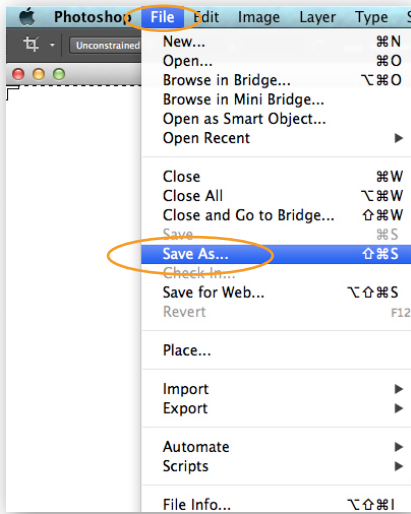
Photoshop File Edit Image Layer Type S

Unconstrained

New... ⌘N
Open... ⌘O
Browse in Bridge... ⌥⌘O
Browse in Mini Bridge...
Open as Smart Object...
Open Recent ▶

Close ⌘W
Close All ⌥⌘W
Close and Go to Bridge... ⇧⌘W
Save ⌘S
Save As... ⇧⌘S
Check In...
Save for Web... ⌥⇧⌘S
Revert F12

Place...

Import ▶
Export ▶

Automate ▶
Scripts ▶

File Info... ⌥⇧⌘I